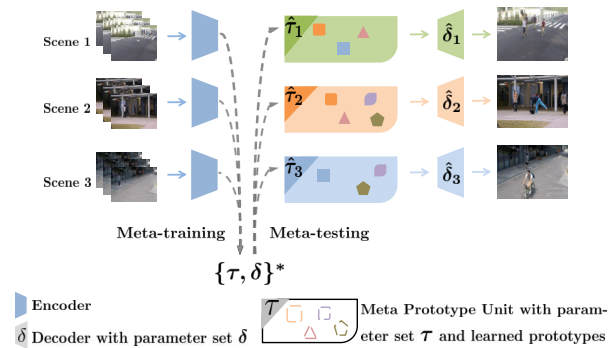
Scene 1

Scene 2

Scene 3

$\hat{\tau}_1$

$\hat{\tau}_2$

$\hat{\tau}_3$

$\hat{\delta}_1$

$\hat{\delta}_2$

$\hat{\delta}_3$

Meta-training

Meta-testing

$\{\tau, \delta\}^*$

Encoder

$\delta$ Decoder with parameter set $\delta$

$\mathcal{T}$

Meta Prototype Unit with parameter set $\tau$ and learned prototypes